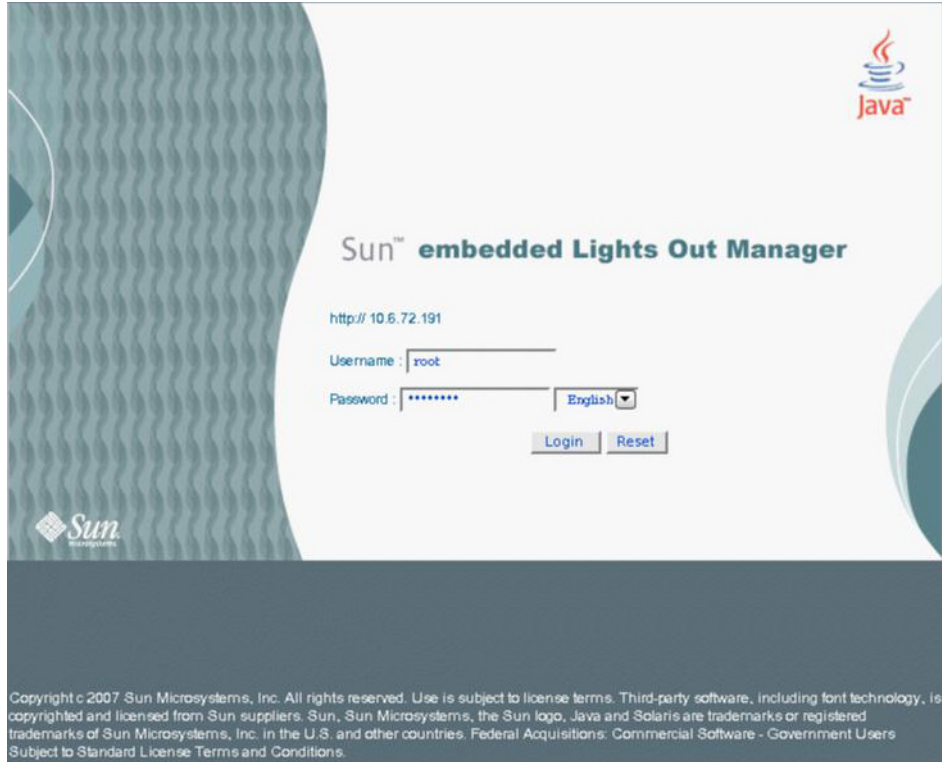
Java™

Sun™ embedded Lights Out Manager

http:// 10.6.72.191

Username : root

Password : ••••••••

English

Login Reset

Sun Microsystems

Copyright c 2007 Sun Microsystems, Inc. All rights reserved. Use is subject to license terms. Third-party software, including font technology, is copyrighted and licensed from Sun suppliers. Sun, Sun Microsystems, the Sun logo, Java and Solaris are trademarks or registered trademarks of Sun Microsystems, Inc. in the U.S. and other countries. Federal Acquisitions: Commercial Software - Government Users Subject to Standard License Terms and Conditions.